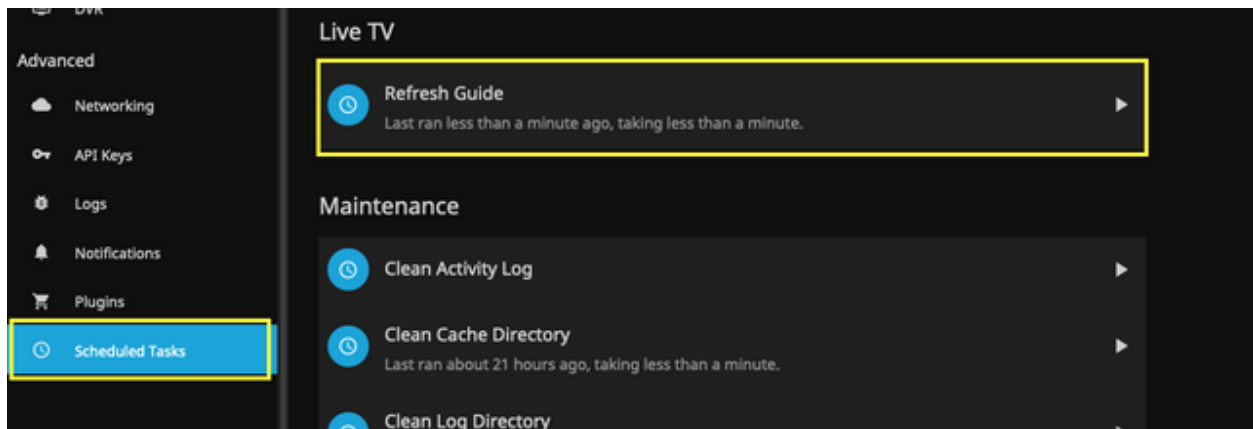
DVR

Advanced

Networking

API Keys

Logs

Notifications

Plugins

Scheduled Tasks

Live TV

Refresh Guide
Last ran less than a minute ago, taking less than a minute.

Maintenance

Clean Activity Log

Clean Cache Directory
Last ran about 21 hours ago, taking less than a minute.

Clean Log Directory